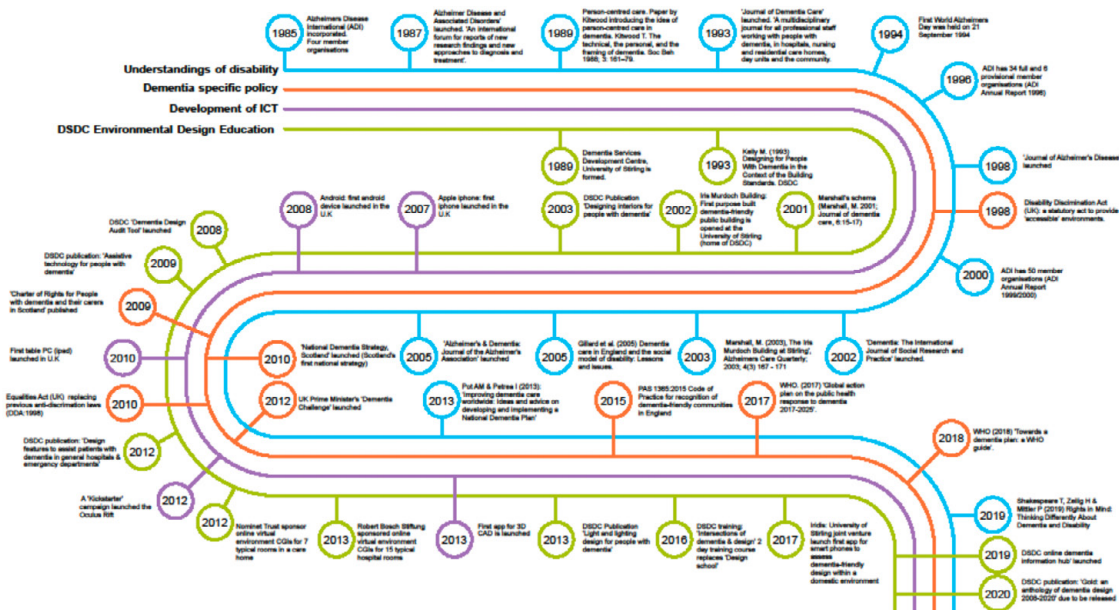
1985 Alzheimers Disease International (ADI) incorporated. Four member organisations

1987 Alzheimer Disease and Associated Disorders' launched. 'An international forum for reports of new research findings and new approaches to diagnosis and treatment'.

1989 Person-centred care. Paper by Kitwood introducing the idea of person-centred care in dementia. Kitwood T. The technical, the personal, and the framing of dementia. Soc Beh 1988; 3: 161–79.

1993 'Journal of Dementia Care' launched. 'A multidisciplinary journal for all professional staff working with people with dementia, in hospitals, nursing and residential care homes, day units and the community.

1994 First World Alzheimers Day was held on 21 September 1994

Understandings of disability
Dementia specific policy
Development of ICT
DSDC Environmental Design Education

1996 ADI has 34 full and 6 provisional member organisations (ADI Annual Report 1996)

1989 Dementia Services Development Centre, University of Stirling is formed.

1993 Kelly M. (1993) Designing for People With Dementia in the Context of the Building Standards. DSDC

1998 'Journal of Alzheimer's Disease' launched

1998 Disability Discrimination Act (UK): a statutory act to provide 'accessible' environments.

2008 Android: first android device launched in the U.K

2007 Apple iphone: first iphone launched in the U.K

2003 DSDC Publication 'Designing interiors for people with dementia'

2002 Iris Murdoch Building: First purpose built dementia-friendly public building is opened at the University of Stirling (home of DSDC)

2001 Marshall's scheme (Marshall, M. 2001; Journal of dementia care, 6:15-17)

2008 DSDC 'Dementia Design Audit Tool' launched

2009 DSDC publication: 'Assistive technology for people with dementia'

2000 ADI has 50 member organisations (ADI Annual Report 1999/2000)

2009 'Charter of Rights for People with dementia and their carers in Scotland' published

2010 First table PC (ipad) launched in U.K

2010 'National Dementia Strategy, Scotland' launched (Scotland's first national strategy)

2005 'Alzheimer's & Dementia: Journal of the Alzheimer's Association' launched

2005 Gillard et al. (2005) Dementia care in England and the social model of disability: Lessons and issues.

2003 Marshall, M. (2003), The Iris Murdoch Building at Stirling', Alzheimers Care Quarterly; 2003; 4(3) 167 - 171

2002 'Dementia: The International Journal of Social Research and Practice' launched.

2010 Equalities Act (UK) replacing previous anti-discrimation laws (DDA:1998)

2012 UK Prime Minister's 'Dementia Challenge' launched

2013 Pot AM & Petrea I (2013): 'Improving dementia care worldwide: Ideas and advice on developing and implementing a National Dementia Plan'

2015 PAS 1365:2015 Code of Practice for recognition of dementia-friendly communities in England

2017 WHO. (2017) 'Global action plan on the public health response to dementia 2017-2025'.

2012 DSDC publication: 'Design features to assist patients with dementia in general hospitals & emergency departments'

2018 WHO (2018) 'Towards a dementia plan: a WHO guide'.

2012 A 'Kickstarter' campaign launched the Oculus Rift

2019 Shakespeare T, Zeilig H & Mittler P (2019) Rights in Mind: Thinking Differently About Dementia and Disability

2012 Nominet Trust sponsor online virtual environment CGIs for 7 typical rooms in a care home

2013 Robert Bosch Stiftung sponsored online virtual environment CGIs for 15 typical hospital rooms

2013 First app for 3D CAD is launched

2013 DSDC Publication 'Light and lighting design for people with dementia'

2016 DSDC training: 'Intersections of dementia & design' 2 day training course replaces 'Design school'

2017 Iridis: University of Stirling joint venture launch first app for smart phones to assess dementia-friendly design within a domestic environment

2019 DSDC online dementia information hub' launched

2020 DSDC publication: 'Gold: an anthology of dementia design 2009-2020' due to be released